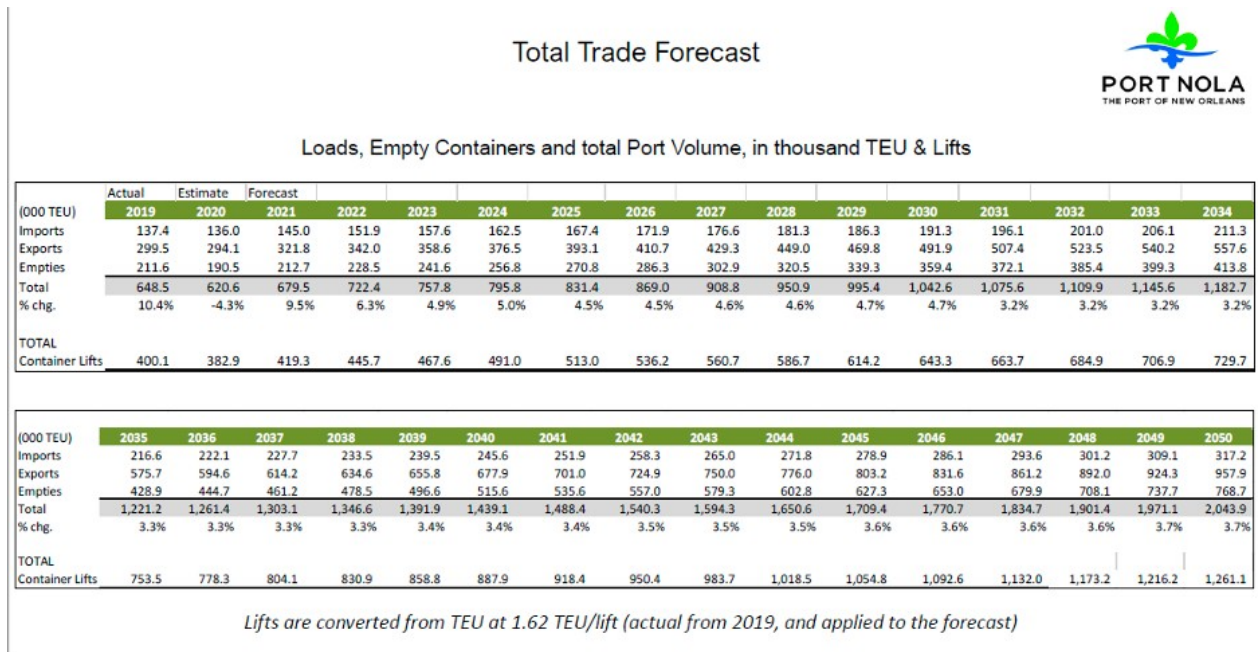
Total Trade Forecast

PORT NOLA
THE PORT OF NEW ORLEANS

Loads, Empty Containers and total Port Volume, in thousand TEU & Lifts

| | Actual | Estimate | Forecast | | | | | | | | | | | | | |
|---|---|---|---|---|---|---|---|---|---|---|---|---|---|---|---|---|
| (000 TEU) | 2019 | 2020 | 2021 | 2022 | 2023 | 2024 | 2025 | 2026 | 2027 | 2028 | 2029 | 2030 | 2031 | 2032 | 2033 | 2034 |
| Imports | 137.4 | 136.0 | 145.0 | 151.9 | 157.6 | 162.5 | 167.4 | 171.9 | 176.6 | 181.3 | 186.3 | 191.3 | 196.1 | 201.0 | 206.1 | 211.3 |
| Exports | 299.5 | 294.1 | 321.8 | 342.0 | 358.6 | 376.5 | 393.1 | 410.7 | 429.3 | 449.0 | 469.8 | 491.9 | 507.4 | 523.5 | 540.2 | 557.6 |
| Empties | 211.6 | 190.5 | 212.7 | 228.5 | 241.6 | 256.8 | 270.8 | 286.3 | 302.9 | 320.5 | 339.3 | 359.4 | 372.1 | 385.4 | 399.3 | 413.8 |
| Total | 648.5 | 620.6 | 679.5 | 722.4 | 757.8 | 795.8 | 831.4 | 869.0 | 908.8 | 950.9 | 995.4 | 1,042.6 | 1,075.6 | 1,109.9 | 1,145.6 | 1,182.7 |
| % chg. | 10.4% | -4.3% | 9.5% | 6.3% | 4.9% | 5.0% | 4.5% | 4.5% | 4.6% | 4.6% | 4.7% | 4.7% | 3.2% | 3.2% | 3.2% | 3.2% |
| TOTAL Container Lifts | 400.1 | 382.9 | 419.3 | 445.7 | 467.6 | 491.0 | 513.0 | 536.2 | 560.7 | 586.7 | 614.2 | 643.3 | 663.7 | 684.9 | 706.9 | 729.7 |

| (000 TEU) | 2035 | 2036 | 2037 | 2038 | 2039 | 2040 | 2041 | 2042 | 2043 | 2044 | 2045 | 2046 | 2047 | 2048 | 2049 | 2050 |
|---|---|---|---|---|---|---|---|---|---|---|---|---|---|---|---|---|
| Imports | 216.6 | 222.1 | 227.7 | 233.5 | 239.5 | 245.6 | 251.9 | 258.3 | 265.0 | 271.8 | 278.9 | 286.1 | 293.6 | 301.2 | 309.1 | 317.2 |
| Exports | 575.7 | 594.6 | 614.2 | 634.6 | 655.8 | 677.9 | 701.0 | 724.9 | 750.0 | 776.0 | 803.2 | 831.6 | 861.2 | 892.0 | 924.3 | 957.9 |
| Empties | 428.9 | 444.7 | 461.2 | 478.5 | 496.6 | 515.6 | 535.6 | 557.0 | 579.3 | 602.8 | 627.3 | 653.0 | 679.9 | 708.1 | 737.7 | 768.7 |
| Total | 1,221.2 | 1,261.4 | 1,303.1 | 1,346.6 | 1,391.9 | 1,439.1 | 1,488.4 | 1,540.3 | 1,594.3 | 1,650.6 | 1,709.4 | 1,770.7 | 1,834.7 | 1,901.4 | 1,971.1 | 2,043.9 |
| % chg. | 3.3% | 3.3% | 3.3% | 3.3% | 3.4% | 3.4% | 3.4% | 3.5% | 3.5% | 3.5% | 3.6% | 3.6% | 3.6% | 3.6% | 3.7% | 3.7% |
| TOTAL Container Lifts | 753.5 | 778.3 | 804.1 | 830.9 | 858.8 | 887.9 | 918.4 | 950.4 | 983.7 | 1,018.5 | 1,054.8 | 1,092.6 | 1,132.0 | 1,173.2 | 1,216.2 | 1,261.1 |

Lifts are converted from TEU at 1.62 TEU/lift (actual from 2019, and applied to the forecast)